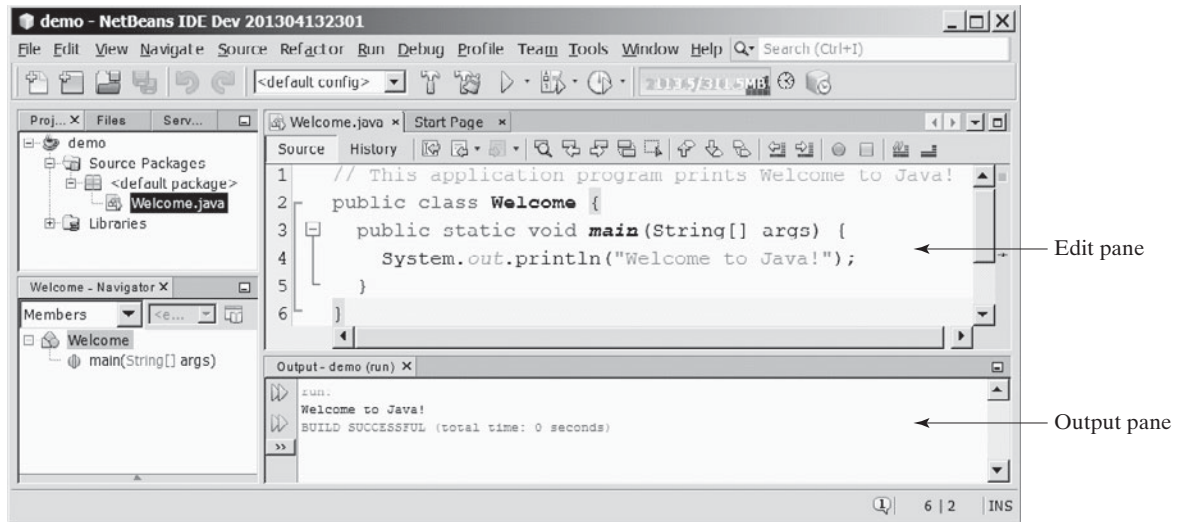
demo - NetBeans IDE Dev 201304132301

File Edit View Navigate Source Refactor Run Debug Profile Team Tools Window Help Search (Ctrl+I)

<default config>

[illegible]

Proj... × Files Serv...

demo
Source Packages
<default package>
Welcome.java
Libraries

Welcome.java × Start Page ×

Source History

1 // This application program prints Welcome to Java!
2 public class Welcome {
3 public static void main(String[] args) {
4 System.out.println("Welcome to Java!");
5 }
6 }

Edit pane

Welcome - Navigator ×

Members <e...

Welcome
main(String[] args)

Output - demo (run) ×

run:
Welcome to Java!
BUILD SUCCESSFUL (total time: 0 seconds)

Output pane

6 | 2 INS